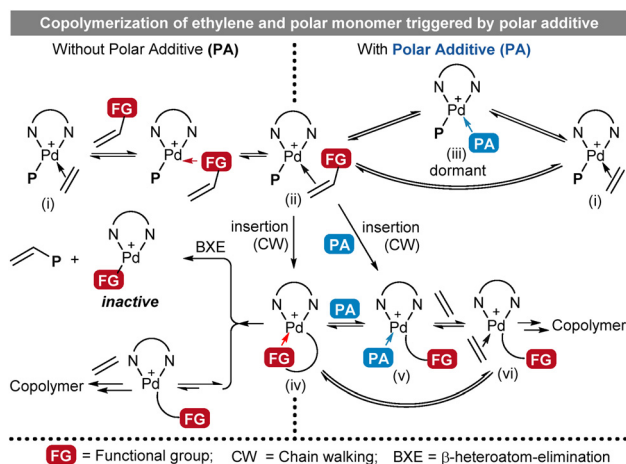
Copolymerization of ethylene and polar monomer triggered by polar additive

Without Polar Additive (PA)

With Polar Additive (PA)

N N Pd + P (i)

FG

N N Pd + FG P

N N Pd + P FG (ii)

N N Pd + P PA (iii) dormant

N N Pd + P (i)

insertion (CW)

PA insertion (CW)

BXE

P + N N Pd FG inactive

N N Pd + FG (iv)

PA

N N Pd + PA FG (v)

N N Pd + FG (vi)

Copolymer

Copolymer

N N Pd + FG

FG = Functional group; CW = Chain walking; BXE = β-heteroatom-elimination